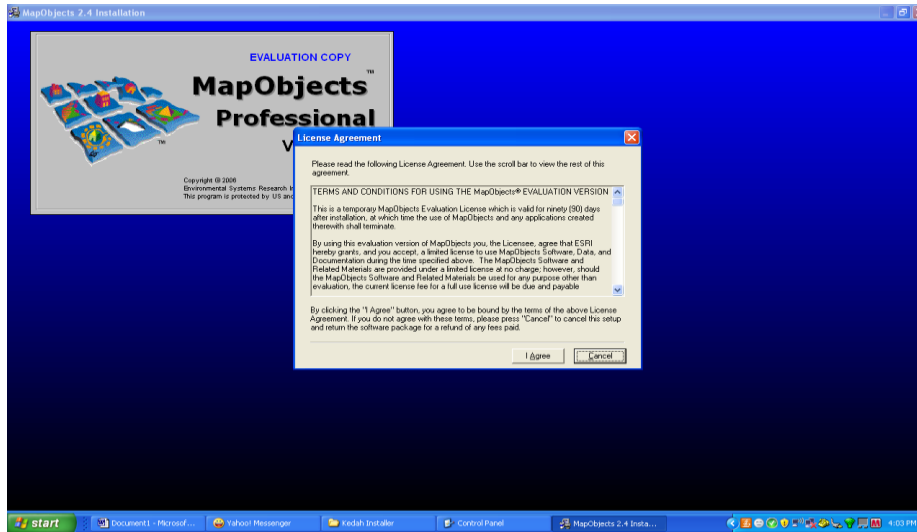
MapObjects 2.4 Installation

EVALUATION COPY

MapObjects™

Professional

V

™

Copyright © 2006
Environmental Systems Research I
This program is protected by US and

License Agreement

Please read the following License Agreement. Use the scroll bar to view the rest of this agreement.

TERMS AND CONDITIONS FOR USING THE MapObjects® EVALUATION VERSION

This is a temporary MapObjects Evaluation License which is valid for ninety (90) days after installation, at which time the use of MapObjects and any applications created therewith shall terminate.

By using this evaluation version of MapObjects you, the Licensee, agree that ESRI hereby grants, and you accept, a limited license to use MapObjects Software, Data, and Documentation during the time specified above. The MapObjects Software and Related Materials are provided under a limited license at no charge; however, should the MapObjects Software and Related Materials be used for any purpose other than evaluation, the current license fee for a full use license will be due and payable

By clicking the "I Agree" button, you agree to be bound by the terms of the above License Agreement. If you do not agree with these terms, please press "Cancel" to cancel this setup and return the software package for a refund of any fees paid.

I Agree

Cancel

start

Document1 - Microsof...

Yahoo! Messenger

Kedah Installer

Control Panel

MapObjects 2.4 Insta...

4:03 PM